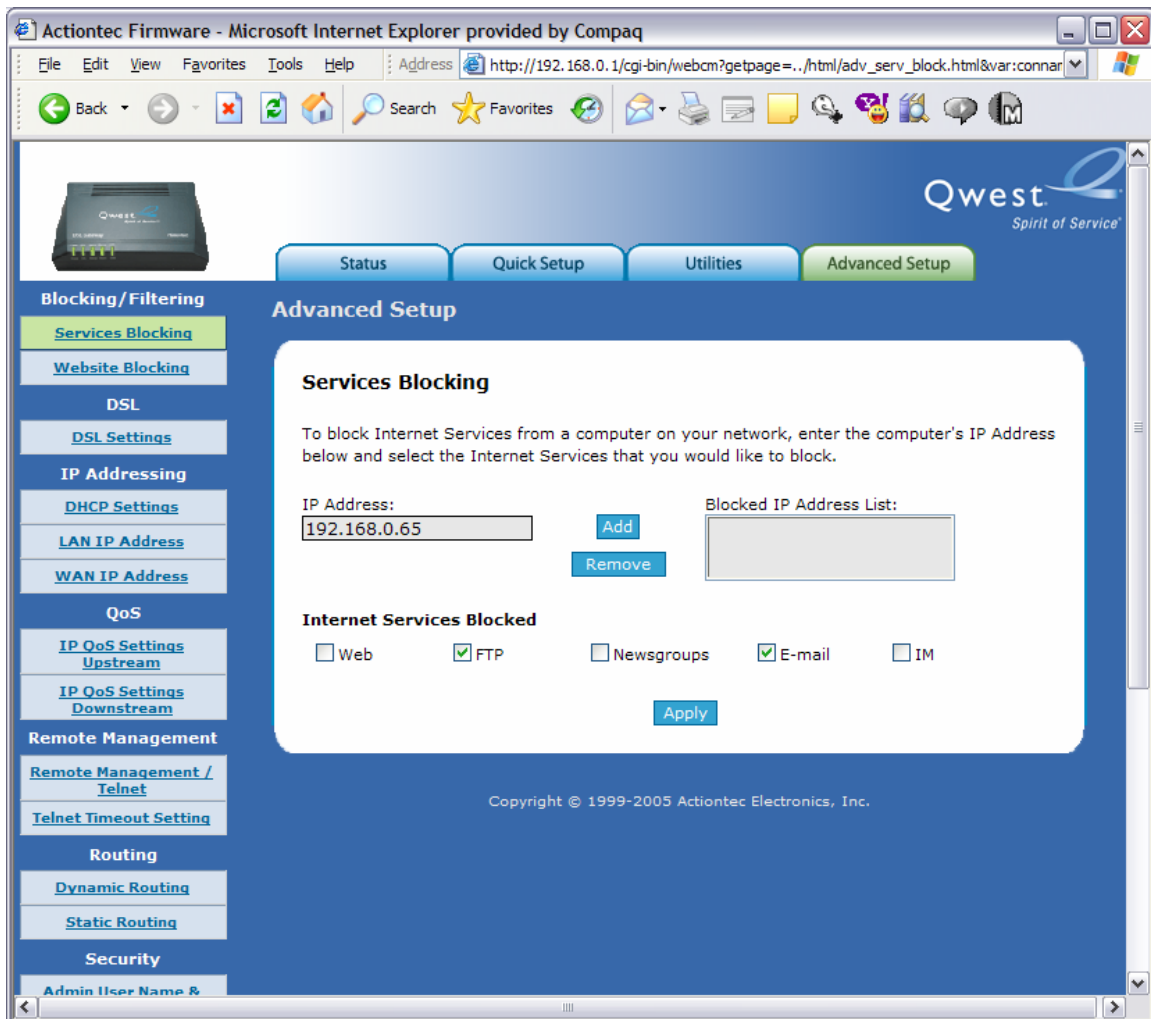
Actiontec Firmware - Microsoft Internet Explorer provided by Compaq

File Edit View Favorites Tools Help Address http://192.168.0.1/cgi-bin/webcm?getpage=../html/adv_serv_block.html&var:connar

Back Search Favorites

Qwest
Spirit of Service

Status | Quick Setup | Utilities | Advanced Setup

Blocking/Filtering
Services Blocking
Website Blocking
DSL
DSL Settings
IP Addressing
DHCP Settings
LAN IP Address
WAN IP Address
QoS
IP QoS Settings Upstream
IP QoS Settings Downstream
Remote Management
Remote Management / Telnet
Telnet Timeout Setting
Routing
Dynamic Routing
Static Routing
Security
Admin User Name &

Advanced Setup

Services Blocking

To block Internet Services from a computer on your network, enter the computer's IP Address below and select the Internet Services that you would like to block.

IP Address:
192.168.0.65
Add
Remove
Blocked IP Address List:

Internet Services Blocked
Web FTP Newsgroups E-mail IM

Apply

Copyright © 1999-2005 Actiontec Electronics, Inc.